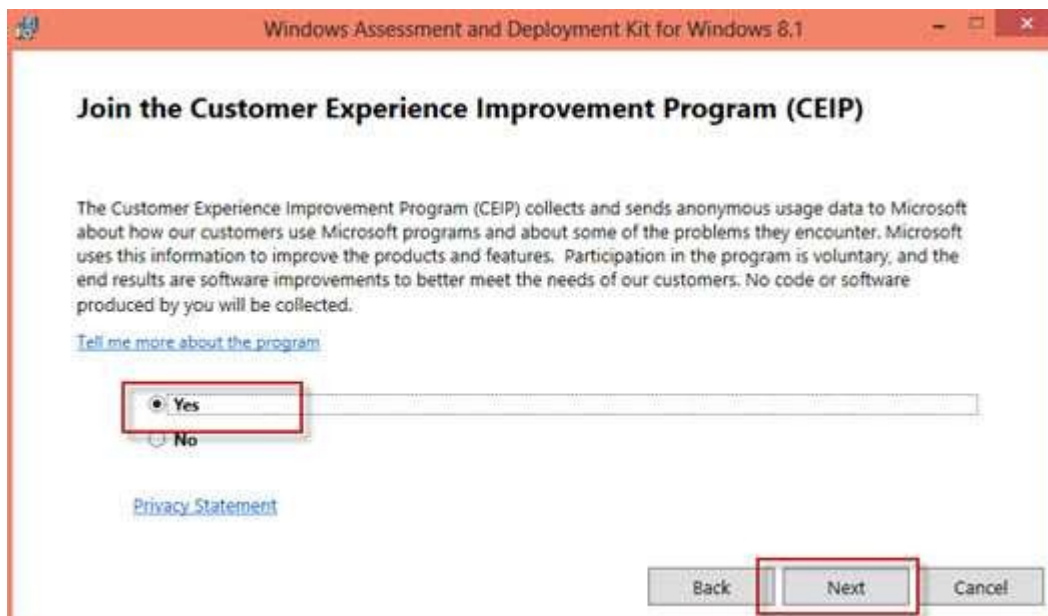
Windows Assessment and Deployment Kit for Windows 8.1

Join the Customer Experience Improvement Program (CEIP)

The Customer Experience Improvement Program (CEIP) collects and sends anonymous usage data to Microsoft about how our customers use Microsoft programs and about some of the problems they encounter. Microsoft uses this information to improve the products and features. Participation in the program is voluntary, and the end results are software improvements to better meet the needs of our customers. No code or software produced by you will be collected.

Tell me more about the program

Yes
No

Privacy Statement

Back
Next
Cancel